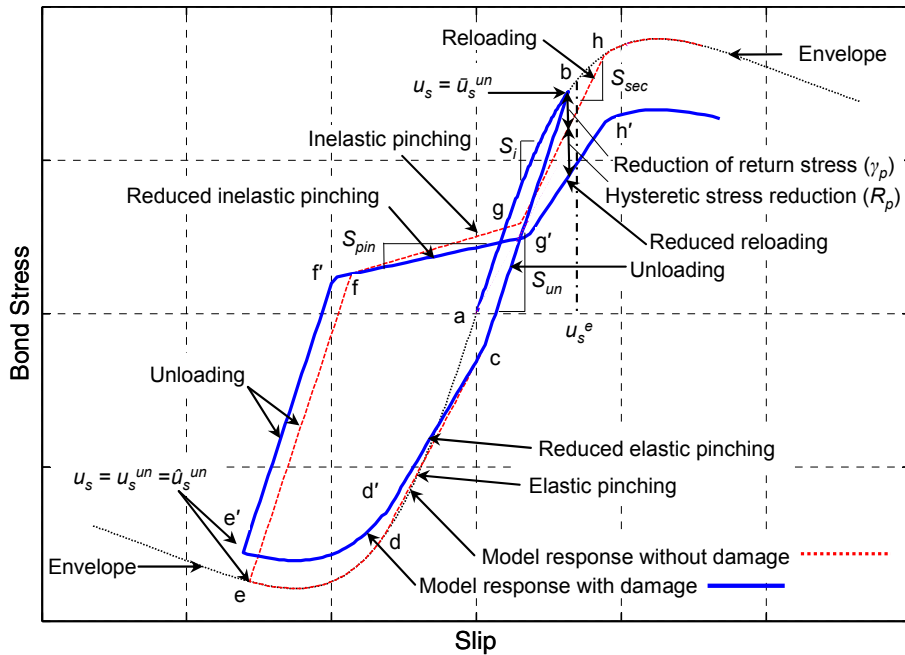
Reloading

h

Envelope

$u_s = \bar{u}_s^{un}$

b

$S_{sec}$

h′

Inelastic pinching

$S_i$

Reduction of return stress ($\gamma_p$)

Reduced inelastic pinching

Hysteretic stress reduction ($R_p$)

g

$S_{pin}$

g′

Reduced reloading

f′

f

Unloading

$S_{un}$

a

$u_s^e$

Bond Stress

c

Unloading

Reduced elastic pinching

$u_s = u_s^{un} = \hat{u}_s^{un}$

Elastic pinching

d′

e′

d

Model response without damage

Envelope

e

Model response with damage

Slip